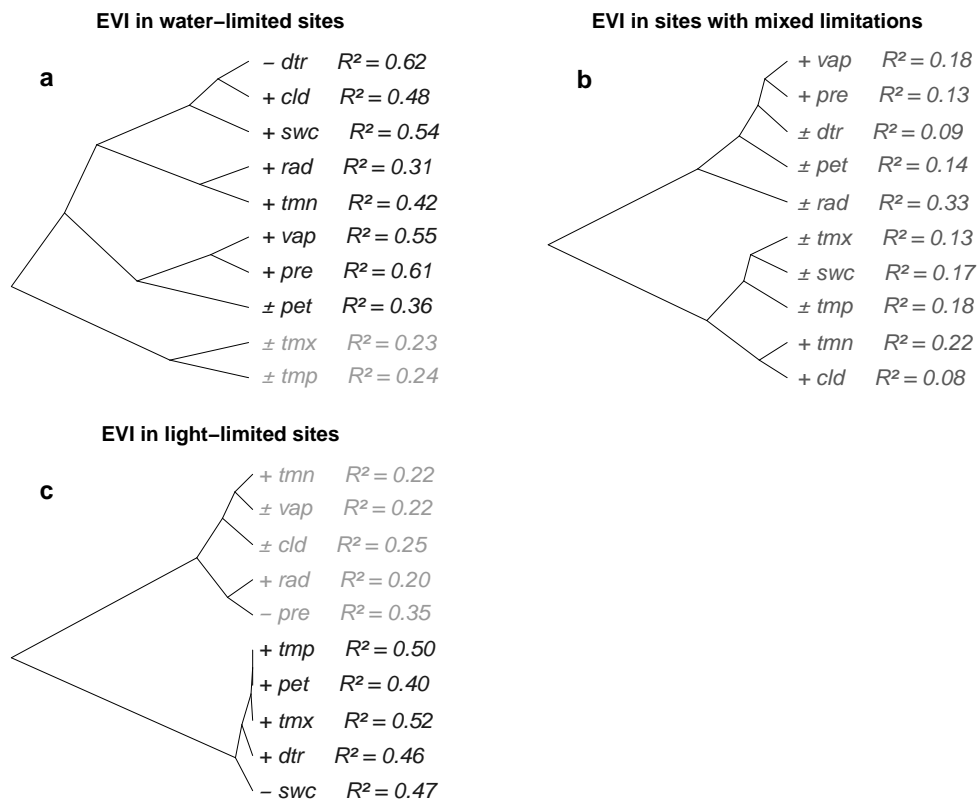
EVI in water−limited sites

a

− dtr $R^2 = 0.62$
+ cld $R^2 = 0.48$
+ swc $R^2 = 0.54$
+ rad $R^2 = 0.31$
+ tmn $R^2 = 0.42$
+ vap $R^2 = 0.55$
+ pre $R^2 = 0.61$
± pet $R^2 = 0.36$
± tmx $R^2 = 0.23$
± tmp $R^2 = 0.24$

EVI in sites with mixed limitations

b

+ vap $R^2 = 0.18$
+ pre $R^2 = 0.13$
± dtr $R^2 = 0.09$
± pet $R^2 = 0.14$
± rad $R^2 = 0.33$
± tmx $R^2 = 0.13$
± swc $R^2 = 0.17$
± tmp $R^2 = 0.18$
+ tmn $R^2 = 0.22$
+ cld $R^2 = 0.08$

EVI in light−limited sites

c

+ tmn $R^2 = 0.22$
± vap $R^2 = 0.22$
± cld $R^2 = 0.25$
+ rad $R^2 = 0.20$
− pre $R^2 = 0.35$
+ tmp $R^2 = 0.50$
+ pet $R^2 = 0.40$
+ tmx $R^2 = 0.52$
+ dtr $R^2 = 0.46$
− swc $R^2 = 0.47$